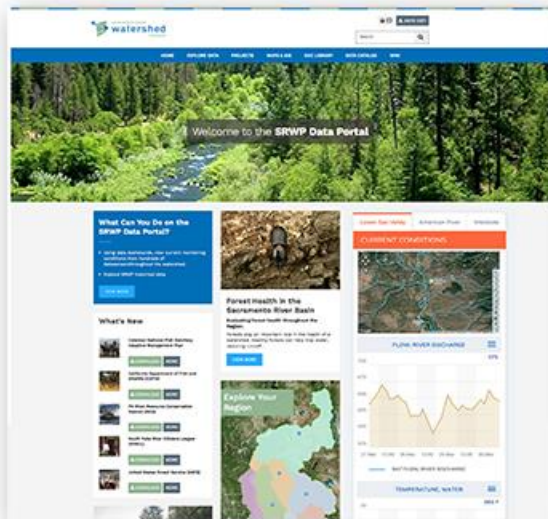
watershed

Search

HOME EXPLORE DATA PROJECTS MAPS & GIS DOC LIBRARY DATA CATALOG WIKI

Welcome to the SRWP Data Portal

What Can You Do on the SRWP Data Portal?

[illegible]

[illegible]

What's New

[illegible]

Forest Health in the Sacramento River Basin

Evaluating Forest Health throughout the Region

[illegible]

LEARN MORE

Explore Your Region

Lower Sac Valley American River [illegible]

CURRENT CONDITIONS

FLOW, RIVER DISCHARGE

TEMPERATURE, WATER